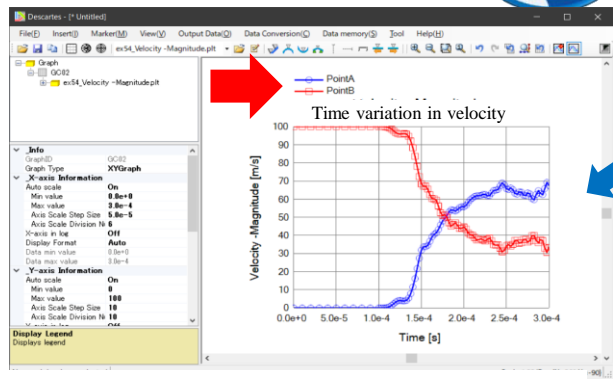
Descartes - [* Untitled]

File(F) Insert(I) Marker(M) View(V) Output Data(O) Data Conversion(C) Data memory(S) Tool Help(H)

ex54_Velocity -Magnitude.plt

Graph
GC02
ex54_Velocity -Magnitude.plt

_Info
GraphID GC02
Graph Type XYGraph
_X-axis Information
Auto scale On
Min value 0.0e+0
Max value 3.0e-4
Axis Scale Step Size 5.0e-5
Axis Scale Division № 6
X-axis in log Off
Display Format Auto
Data min value 0.0e+0
Data max value 3.0e-4
_Y-axis Information
Auto scale On
Min value 0
Max value 100
Axis Scale Step Size 10
Axis Scale Division № 10

Display Legend
Displays legend

PointA
PointB

Time variation in velocity

Velocity -Magnitude [m/s]

100
90
80
70
60
50
40
30
20
10
0

0.0e+0 5.0e-5 1.0e-4 1.5e-4 2.0e-4 2.5e-4 3.0e-4

Time [s]